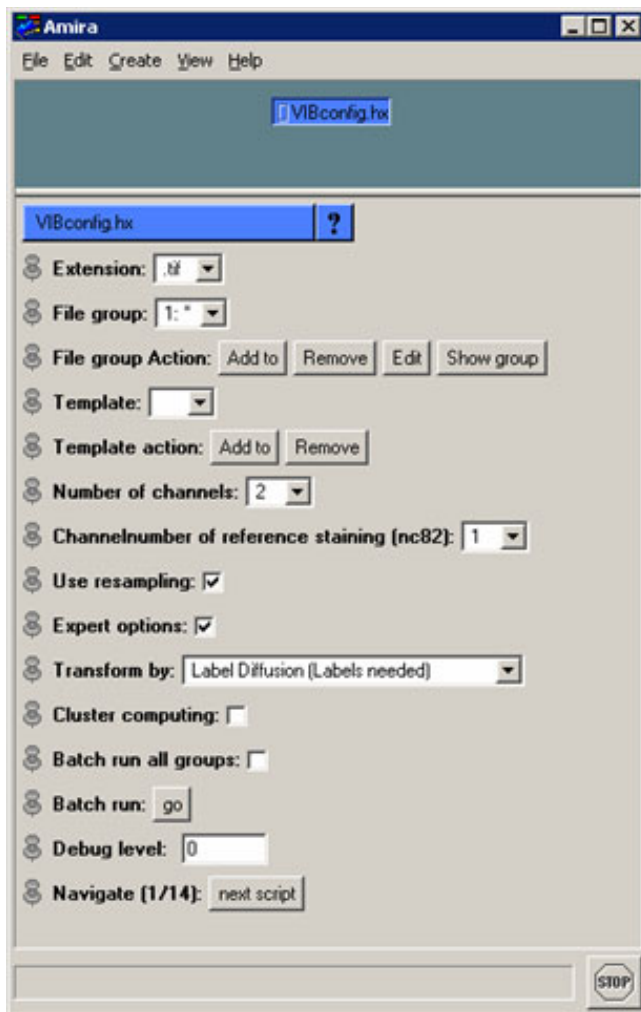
Amira

File Edit Create View Help

VIBconfig.hx

VIBconfig.hx ?

Extension: .tif

File group: 1: *

File group Action: Add to Remove Edit Show group

Template:

Template action: Add to Remove

Number of channels: 2

Channelnumber of reference staining (nc82): 1

Use resampling:

Expert options:

Transform by: Label Diffusion (Labels needed)

Cluster computing:

Batch run all groups:

Batch run: go

Debug level: 0

Navigate (1/14): next script

STOP